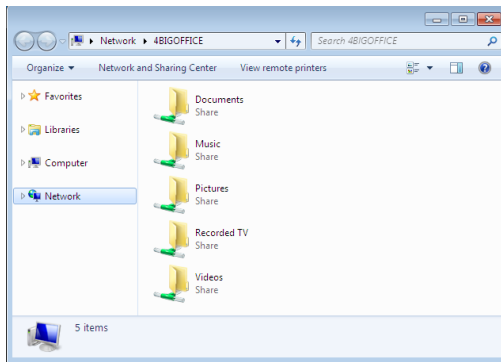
Network ▸ 4BIGOFFICE
Search 4BIGOFFICE

Organize ▾
Network and Sharing Center
View remote printers

Favorites
Libraries
Computer
Network

Documents
Share
Music
Share
Pictures
Share
Recorded TV
Share
Videos
Share

5 items